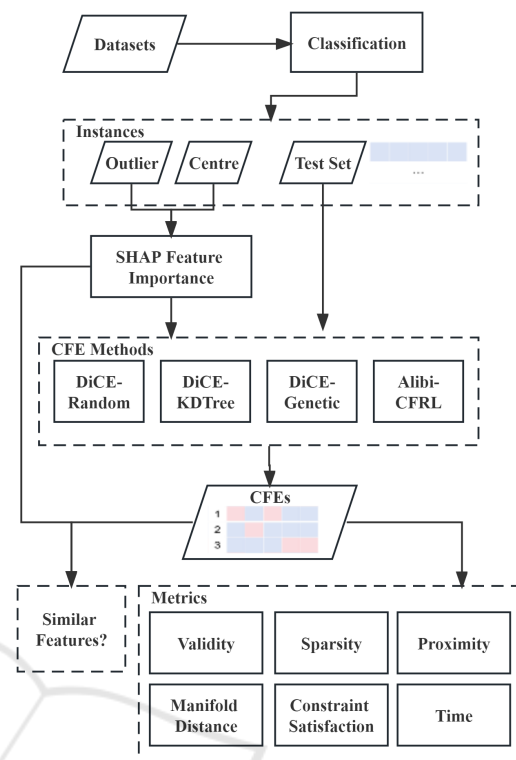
Datasets

Classification

Instances

Outlier

Centre

Test Set

...

SHAP Feature Importance

CFE Methods

DiCE-Random

DiCE-KDTree

DiCE-Genetic

Alibi-CFRL

CFEs

1

2

3

Similar Features?

Metrics

Validity

Sparsity

Proximity

Manifold Distance

Constraint Satisfaction

Time